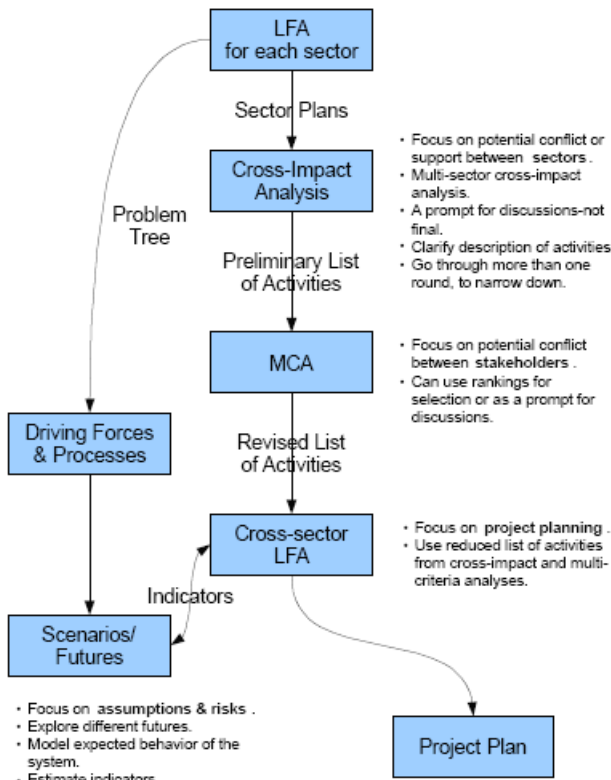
LFA for each sector

Sector Plans

Cross-Impact Analysis

- Focus on potential conflict or support between sectors .
- Multi-sector cross-impact analysis.
- A prompt for discussions-not final.
- Clarify description of activities
- Go through more than one round, to narrow down.

Problem Tree

Preliminary List of Activities

MCA

- Focus on potential conflict between stakeholders .
- Can use rankings for selection or as a prompt for discussions.

Driving Forces & Processes

Revised List of Activities

Cross-sector LFA

- Focus on project planning .
- Use reduced list of activities from cross-impact and multi-criteria analyses.

Indicators

Scenarios/ Futures

- Focus on assumptions & risks .
- Explore different futures.
- Model expected behavior of the system.
- Estimate indicators

Project Plan